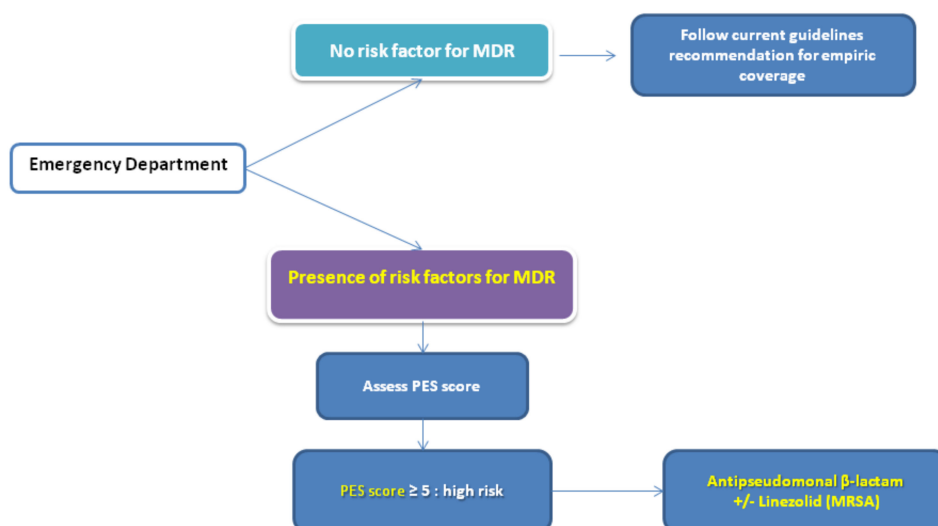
No risk factor for MDR

Follow current guidelines recommendation for empiric coverage

Emergency Department

Presence of risk factors for MDR

Assess PES score

PES score ≥ 5 : high risk

Antipseudomonal β-lactam +/- Linezolid (MRSA)